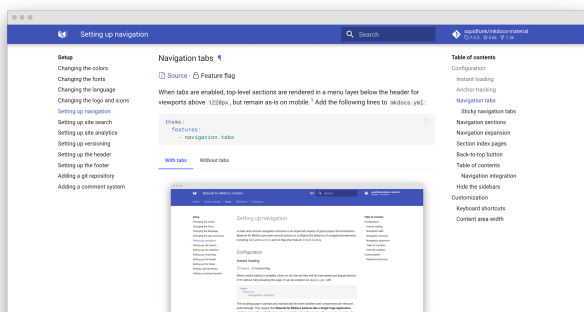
Setting up navigation

Search

squidfunk/mkdocs-material
7.0.0 ☆ 5.6k ⑂ 1.1k

Setup
Changing the colors
Changing the fonts
Changing the language
Changing the logo and icons
Setting up navigation
Setting up site search
Setting up site analytics
Setting up versioning
Setting up the header
Setting up the footer
Adding a git repository
Adding a comment system

Navigation tabs ¶

Source · Feature flag

When tabs are enabled, top-level sections are rendered in a menu layer below the header for viewports above `1220px`, but remain as-is on mobile.¹ Add the following lines to `mkdocs.yml`:

```
theme:
  features:
    - navigation.tabs
```

With tabs    Without tabs

Table of contents
Configuration
Instant loading
Anchor tracking
Navigation tabs
Sticky navigation tabs
Navigation sections
Navigation expansion
Section index pages
Back-to-top button
Table of contents
Navigation integration
Hide the sidebars
Customization
Keyboard shortcuts
Content area width